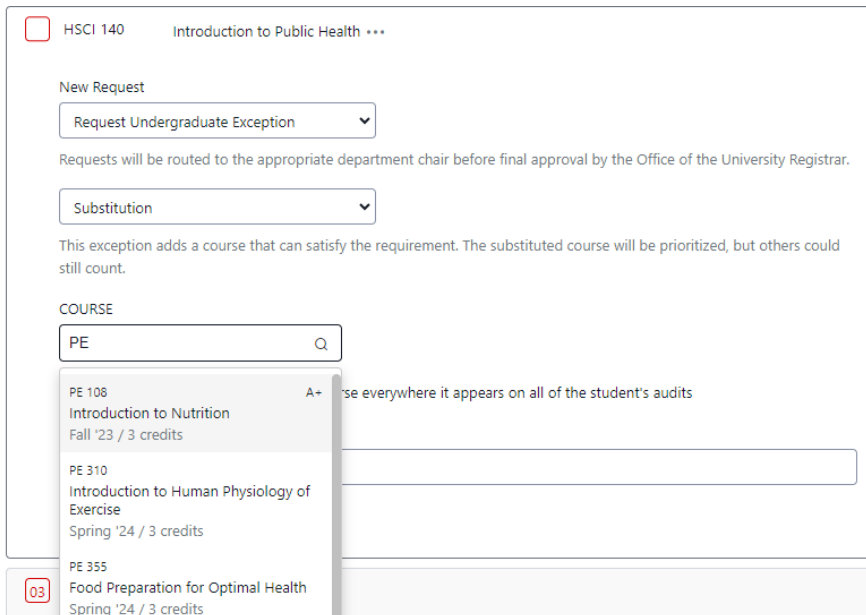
HSCI 140 Introduction to Public Health •••

New Request

Request Undergraduate Exception

Requests will be routed to the appropriate department chair before final approval by the Office of the University Registrar.

Substitution

This exception adds a course that can satisfy the requirement. The substituted course will be prioritized, but others could still count.

COURSE

PE

PE 108
A+
Introduction to Nutrition
Fall '23 / 3 credits

PE 310
Introduction to Human Physiology of Exercise
Spring '24 / 3 credits

PE 355
Food Preparation for Optimal Health
Spring '24 / 3 credits

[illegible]rse everywhere it appears on all of the student's audits

03